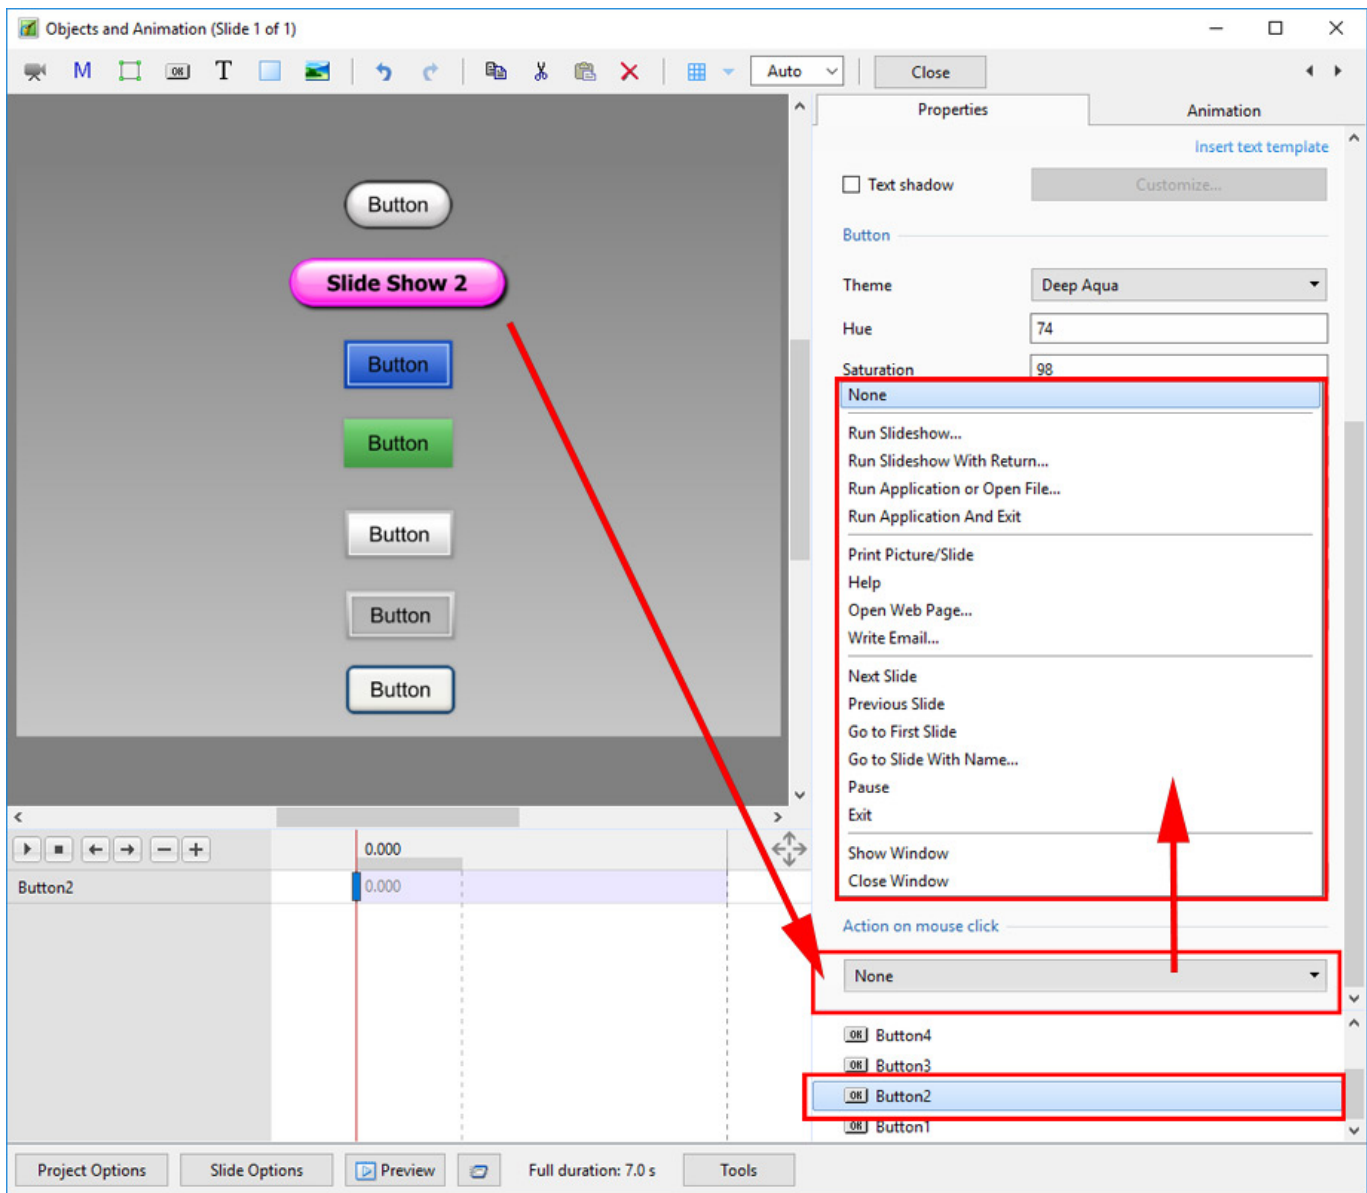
Objects and Animation (Slide 1 of 1)

M T OK

Auto

Close

Properties

Animation

Insert text template

Text shadow

Customize...

Button

Theme

Deep Aqua

Hue

74

Saturation

98

None

Run Slideshow...

Run Slideshow With Return...

Run Application or Open File...

Run Application And Exit

Print Picture/Slide

Help

Open Web Page...

Write Email...

Next Slide

Previous Slide

Go to First Slide

Go to Slide With Name...

Pause

Exit

Show Window

Close Window

Action on mouse click

None

Button

Slide Show 2

Button

Button

Button

Button

Button

0.000

Button2

0.000

OK Button4

OK Button3

OK Button2

OK Button1

Project Options

Slide Options

Preview

Full duration: 7.0 s

Tools